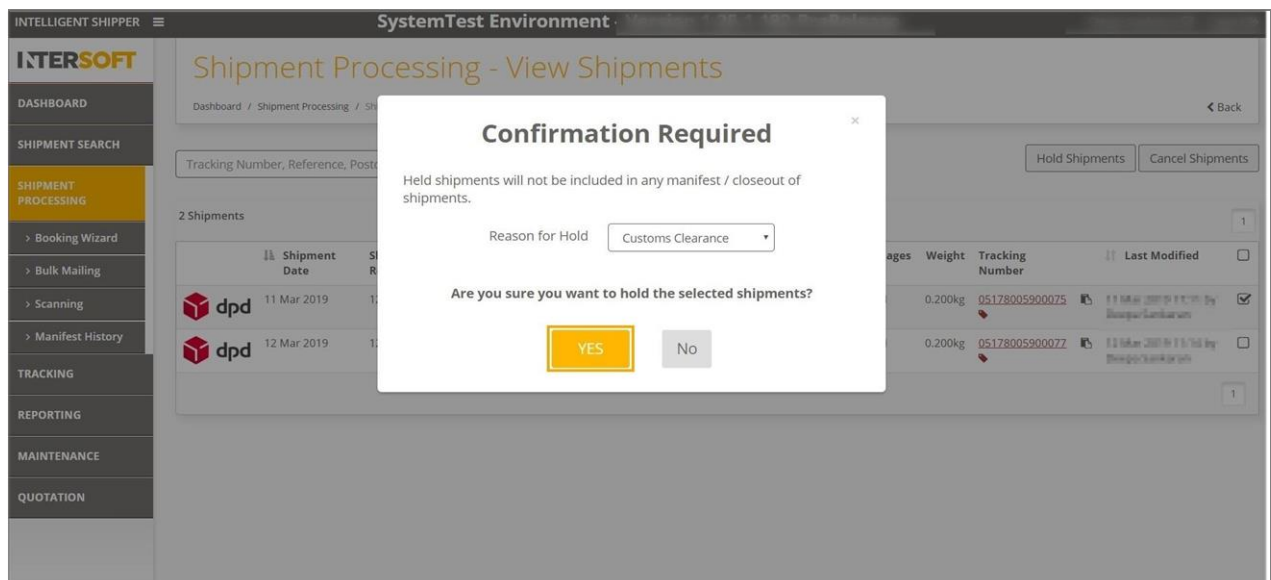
INTELLIGENT SHIPPER ≡

SystemTest Environment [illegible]

INTERSOFT

DASHBOARD

SHIPMENT SEARCH

SHIPMENT PROCESSING

› Booking Wizard

› Bulk Mailing

› Scanning

› Manifest History

TRACKING

REPORTING

MAINTENANCE

QUOTATION

Shipment Processing - View Shipments

Dashboard / Shipment Processing / Sh

‹ Back

Tracking Number, Reference, Posto

Hold Shipments

Cancel Shipments

2 Shipments

1

| | Shipment Date | Sh R | ages | Weight | Tracking Number | Last Modified | |
|---|---|---|---|---|---|---|---|
| dpd | 11 Mar 2019 | 1: | | 0.200kg | 05178005900075 | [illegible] | ☑ |
| dpd | 12 Mar 2019 | 1: | | 0.200kg | 05178005900077 | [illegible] | ☐ |

1

Confirmation Required

×

Held shipments will not be included in any manifest / closeout of shipments.

Reason for Hold

Customs Clearance

Are you sure you want to hold the selected shipments?

YES

No